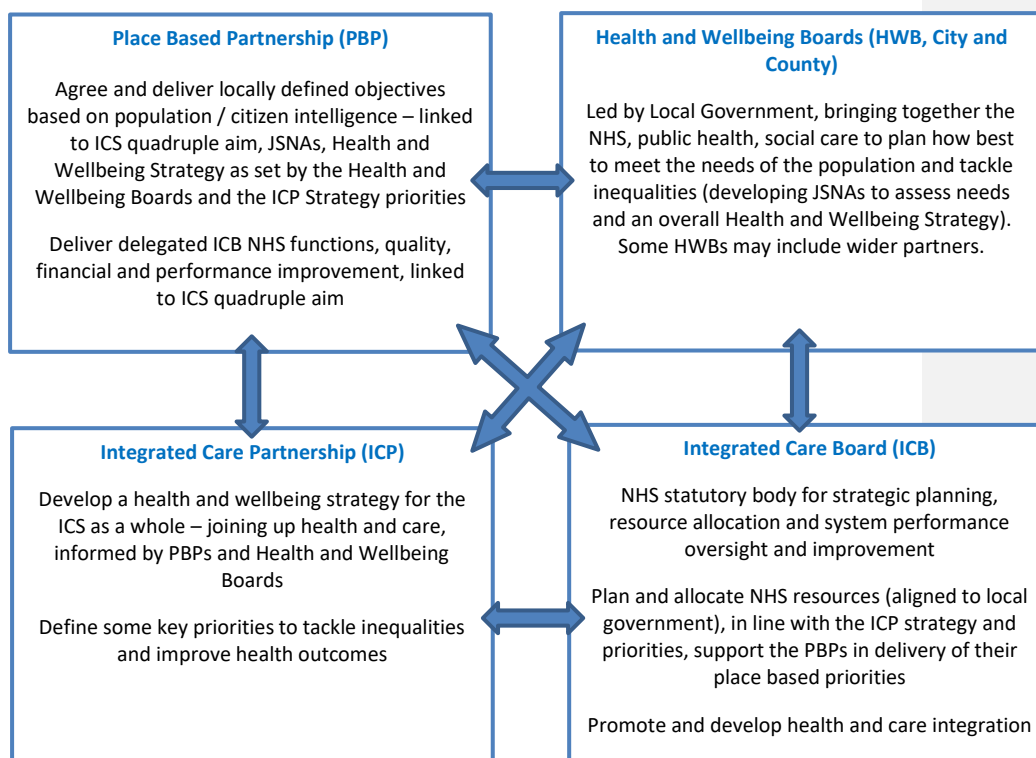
**Place Based Partnership (PBP)**

Agree and deliver locally defined objectives based on population / citizen intelligence – linked to ICS quadruple aim, JSNAs, Health and Wellbeing Strategy as set by the Health and Wellbeing Boards and the ICP Strategy priorities

Deliver delegated ICB NHS functions, quality, financial and performance improvement, linked to ICS quadruple aim

**Health and Wellbeing Boards (HWB, City and County)**

Led by Local Government, bringing together the NHS, public health, social care to plan how best to meet the needs of the population and tackle inequalities (developing JSNAs to assess needs and an overall Health and Wellbeing Strategy). Some HWBs may include wider partners.

**Integrated Care Partnership (ICP)**

Develop a health and wellbeing strategy for the ICS as a whole – joining up health and care, informed by PBPs and Health and Wellbeing Boards

Define some key priorities to tackle inequalities and improve health outcomes

**Integrated Care Board (ICB)**

NHS statutory body for strategic planning, resource allocation and system performance oversight and improvement

Plan and allocate NHS resources (aligned to local government), in line with the ICP strategy and priorities, support the PBPs in delivery of their place based priorities

Promote and develop health and care integration